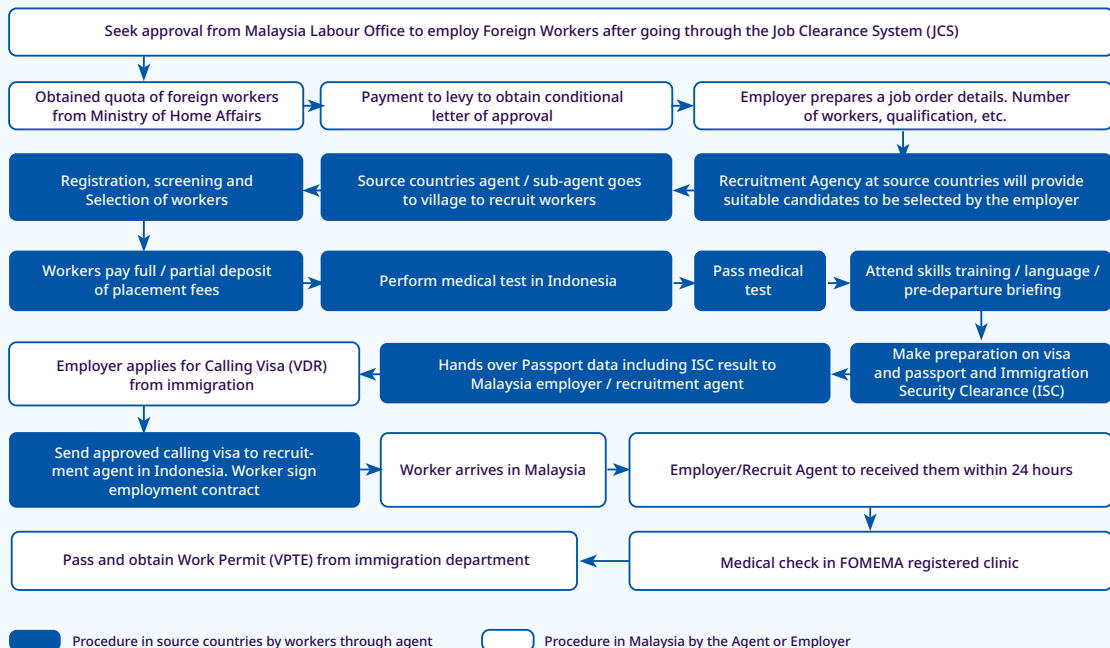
Seek approval from Malaysia Labour Office to employ Foreign Workers after going through the Job Clearance System (JCS)

Obtained quota of foreign workers from Ministry of Home Affairs

Payment to levy to obtain conditional letter of approval

Employer prepares a job order details. Number of workers, qualification, etc.

Recruitment Agency at source countries will provide suitable candidates to be selected by the employer

Source countries agent / sub-agent goes to village to recruit workers

Registration, screening and Selection of workers

Workers pay full / partial deposit of placement fees

Perform medical test in Indonesia

Pass medical test

Attend skills training / language / pre-departure briefing

Make preparation on visa and passport and Immigration Security Clearance (ISC)

Hands over Passport data including ISC result to Malaysia employer / recruitment agent

Employer applies for Calling Visa (VDR) from immigration

Send approved calling visa to recruitment agent in Indonesia. Worker sign employment contract

Worker arrives in Malaysia

Employer/Recruit Agent to received them within 24 hours

Medical check in FOMEMA registered clinic

Pass and obtain Work Permit (VPTE) from immigration department

Procedure in source countries by workers through agent

Procedure in Malaysia by the Agent or Employer